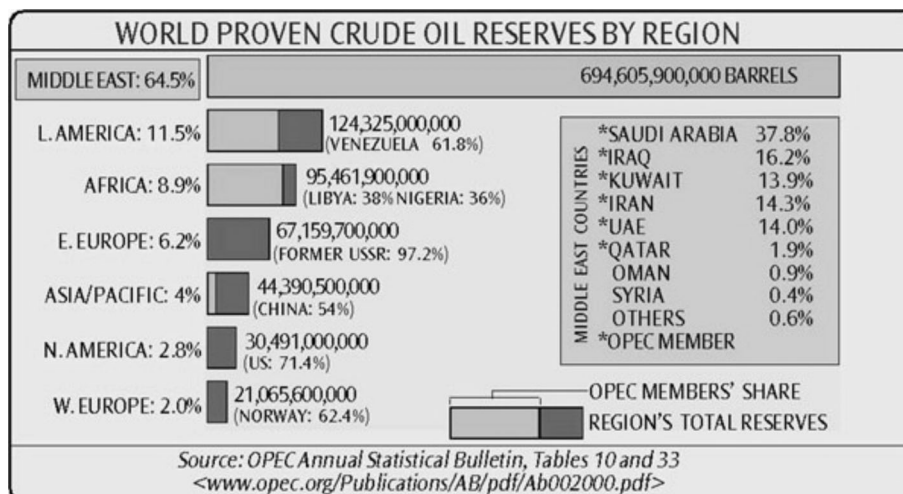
WORLD PROVEN CRUDE OIL RESERVES BY REGION

MIDDLE EAST: 64.5%

694,605,900,000 BARRELS

L. AMERICA: 11.5%

124,325,000,000
(VENEZUELA 61.8%)

AFRICA: 8.9%

95,461,900,000
(LIBYA: 38% NIGERIA: 36%)

E. EUROPE: 6.2%

67,159,700,000
(FORMER USSR: 97.2%)

ASIA/PACIFIC: 4%

44,390,500,000
(CHINA: 54%)

N. AMERICA: 2.8%

30,491,000,000
(US: 71.4%)

W. EUROPE: 2.0%

21,065,600,000
(NORWAY: 62.4%)

MIDDLE EAST COUNTRIES

| | |
|---|---|
| *SAUDI ARABIA | 37.8% |
| *IRAQ | 16.2% |
| *KUWAIT | 13.9% |
| *IRAN | 14.3% |
| *UAE | 14.0% |
| *QATAR | 1.9% |
| OMAN | 0.9% |
| SYRIA | 0.4% |
| OTHERS | 0.6% |

*OPEC MEMBER

OPEC MEMBERS' SHARE

REGION'S TOTAL RESERVES

Source: OPEC Annual Statistical Bulletin, Tables 10 and 33
<www.opec.org/Publications/AB/pdf/Ab002000.pdf>